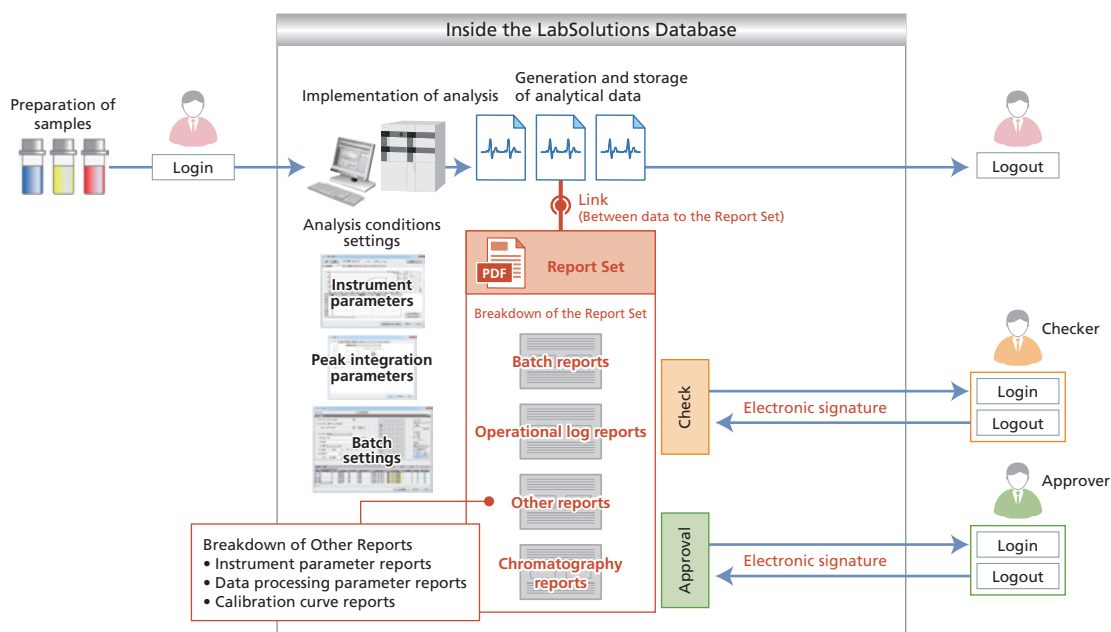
Inside the LabSolutions Database

Preparation of samples

Login

Implementation of analysis

Generation and storage of analytical data

Logout

Link
(Between data to the Report Set)

Analysis conditions settings

Instrument parameters

Peak integration parameters

Batch settings

PDF

Report Set

Breakdown of the Report Set

Batch reports

Operational log reports

Other reports

Chromatography reports

Checker

Check

Electronic signature

Login

Logout

Approver

Approval

Electronic signature

Login

Logout

Breakdown of Other Reports
• Instrument parameter reports
• Data processing parameter reports
• Calibration curve reports